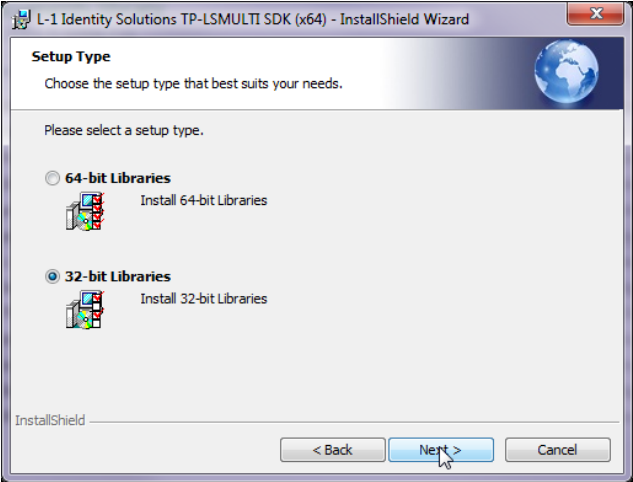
L-1 Identity Solutions TP-LSMULTI SDK (x64) - InstallShield Wizard

Setup Type

Choose the setup type that best suits your needs.

Please select a setup type.

64-bit Libraries

Install 64-bit Libraries

32-bit Libraries

Install 32-bit Libraries

InstallShield

< Back

Next >

Cancel